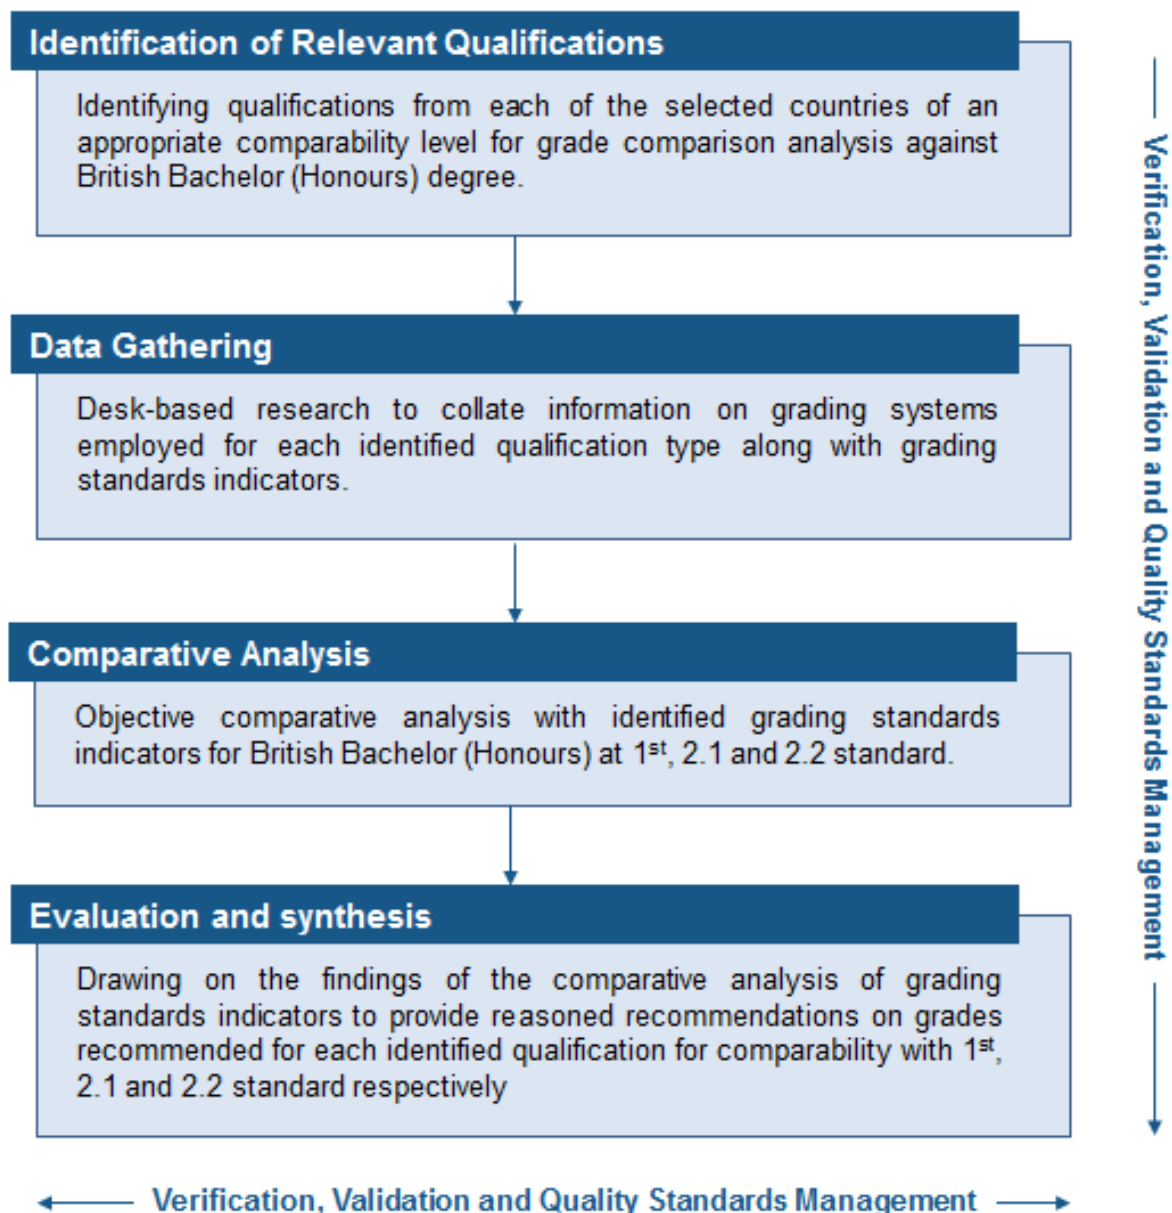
Identification of Relevant Qualifications

Identifying qualifications from each of the selected countries of an appropriate comparability level for grade comparison analysis against British Bachelor (Honours) degree.

Data Gathering

Desk-based research to collate information on grading systems employed for each identified qualification type along with grading standards indicators.

Comparative Analysis

Objective comparative analysis with identified grading standards indicators for British Bachelor (Honours) at 1$^{st}$, 2.1 and 2.2 standard.

Evaluation and synthesis

Drawing on the findings of the comparative analysis of grading standards indicators to provide reasoned recommendations on grades recommended for each identified qualification for comparability with 1$^{st}$, 2.1 and 2.2 standard respectively

Verification, Validation and Quality Standards Management

Verification, Validation and Quality Standards Management